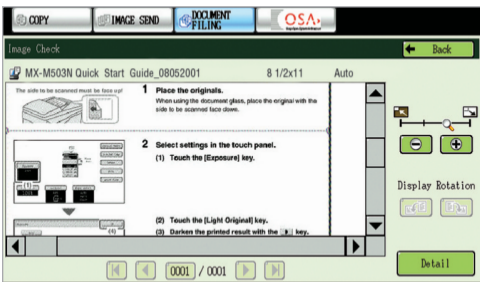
COPY
IMAGE SEND
DOCUMENT FILING
OSA

Image Check
Back

MX-M503N Quick Start Guide_08052001
8 1/2x11
Auto

The side to be scanned must be face up!

1 Place the originals.
When using the document glass, place the original with the side to be scanned face down.

2 Select settings in the touch panel.
(1) Touch the [Exposure] key.

(2) Touch the [Light Original] key.
(3) Darken the printed result with the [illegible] key.

Display Rotation

0001 / 0001

Detail